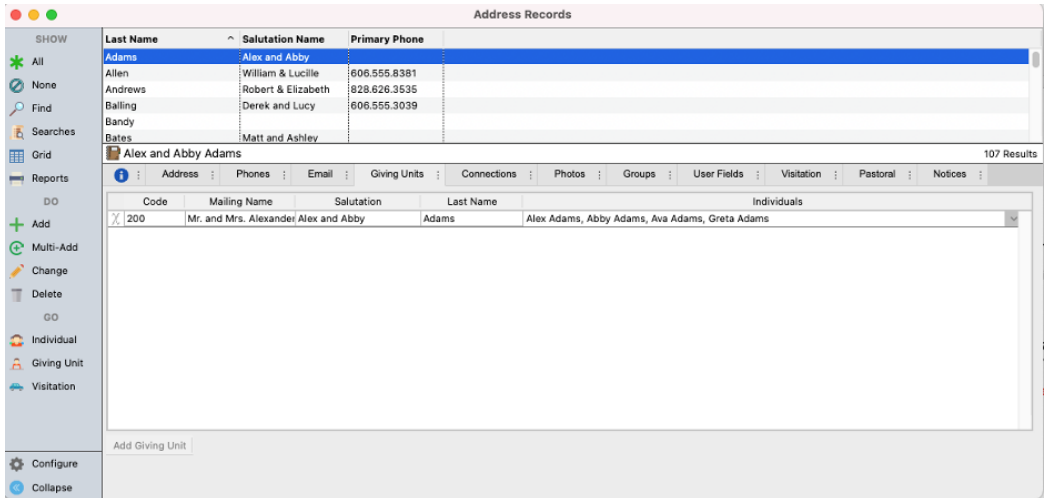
Address Records

SHOW
All
None
Find
Searches
Grid
Reports
DO
Add
Multi-Add
Change
Delete
GO
Individual
Giving Unit
Visitation

Configure
Collapse

| Last Name | Salutation Name | Primary Phone |
|---|---|---|
| Adams | Alex and Abby | |
| Allen | William & Lucille | 606.555.8381 |
| Andrews | Robert & Elizabeth | 828.626.3535 |
| Balling | Derek and Lucy | 606.555.3039 |
| Bandy | | |
| Bates | Matt and Ashley | |

Alex and Abby Adams
107 Results

Address | Phones | Email | Giving Units | Connections | Photos | Groups | User Fields | Visitation | Pastoral | Notices

| Code | Mailing Name | Salutation | Last Name | Individuals |
|---|---|---|---|---|
| 200 | Mr. and Mrs. Alexander | Alex and Abby | Adams | Alex Adams, Abby Adams, Ava Adams, Greta Adams |

Add Giving Unit